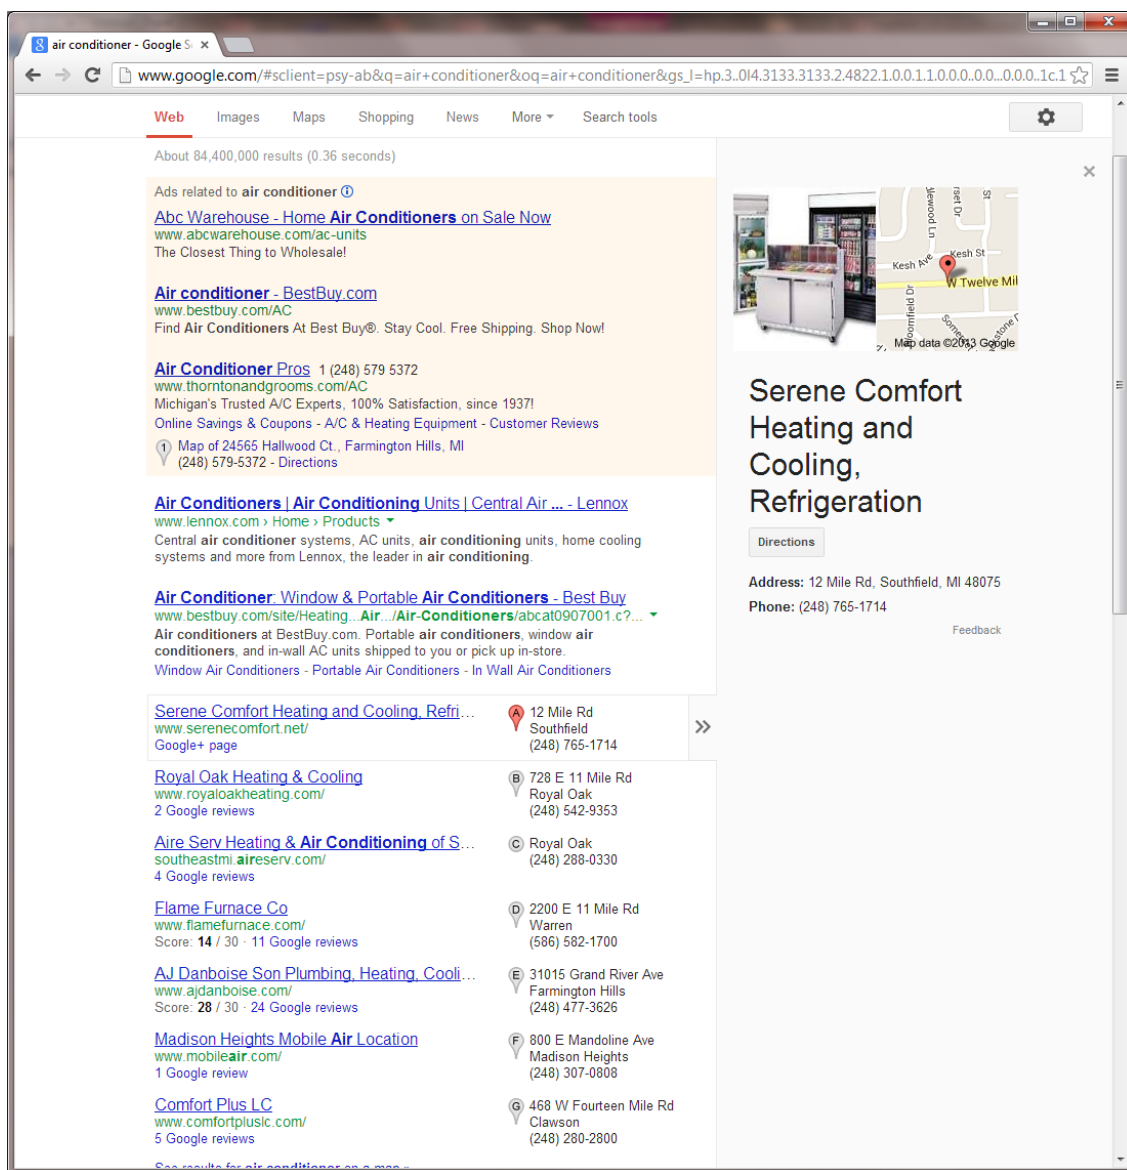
air conditioner - Google S ×

www.google.com/#sclient=psy-ab&q=air+conditioner&oq=air+conditioner&gs_l=hp.3..0l4.3133.3133.2.4822.1.0.0.1.1.0.0.0..0.0...0.0.0..1c.1

Web Images Maps Shopping News More Search tools

About 84,400,000 results (0.36 seconds)

Ads related to air conditioner

Abc Warehouse - Home Air Conditioners on Sale Now
www.abcwarehouse.com/ac-units
The Closest Thing to Wholesale!

Air conditioner - BestBuy.com
www.bestbuy.com/AC
Find Air Conditioners At Best Buy®. Stay Cool. Free Shipping. Shop Now!

Air Conditioner Pros 1 (248) 579 5372
www.thorntonandgrooms.com/AC
Michigan's Trusted A/C Experts, 100% Satisfaction, since 1937!
Online Savings & Coupons - A/C & Heating Equipment - Customer Reviews
Map of 24565 Hallwood Ct., Farmington Hills, MI
(248) 579-5372 - Directions

Air Conditioners | Air Conditioning Units | Central Air ... - Lennox
www.lennox.com › Home › Products
Central air conditioner systems, AC units, air conditioning units, home cooling systems and more from Lennox, the leader in air conditioning.

Air Conditioner: Window & Portable Air Conditioners - Best Buy
www.bestbuy.com/site/Heating...Air.../Air-Conditioners/abcat0907001.c?...
Air conditioners at BestBuy.com. Portable air conditioners, window air conditioners, and in-wall AC units shipped to you or pick up in-store.
Window Air Conditioners - Portable Air Conditioners - In Wall Air Conditioners

Serene Comfort Heating and Cooling, Refri...
www.serenecomfort.net/
Google+ page
A 12 Mile Rd
Southfield
(248) 765-1714

Royal Oak Heating & Cooling
www.royaloakheating.com/
2 Google reviews
B 728 E 11 Mile Rd
Royal Oak
(248) 542-9353

Aire Serv Heating & Air Conditioning of S...
southeastmi.aireserv.com/
4 Google reviews
C Royal Oak
(248) 288-0330

Flame Furnace Co
www.flamefurnace.com/
Score: 14 / 30 · 11 Google reviews
D 2200 E 11 Mile Rd
Warren
(586) 582-1700

AJ Danboise Son Plumbing, Heating, Cooli...
www.ajdanboise.com/
Score: 28 / 30 · 24 Google reviews
E 31015 Grand River Ave
Farmington Hills
(248) 477-3626

Madison Heights Mobile Air Location
www.mobileair.com/
1 Google review
F 800 E Mandoline Ave
Madison Heights
(248) 307-0808

Comfort Plus LC
www.comfortpluslc.com/
5 Google reviews
G 468 W Fourteen Mile Rd
Clawson
(248) 280-2800

Kesh Ave
Kesh St
W Twelve Mil
Map data ©2013 Google

Serene Comfort Heating and Cooling, Refrigeration

Directions

Address: 12 Mile Rd, Southfield, MI 48075
Phone: (248) 765-1714

Feedback